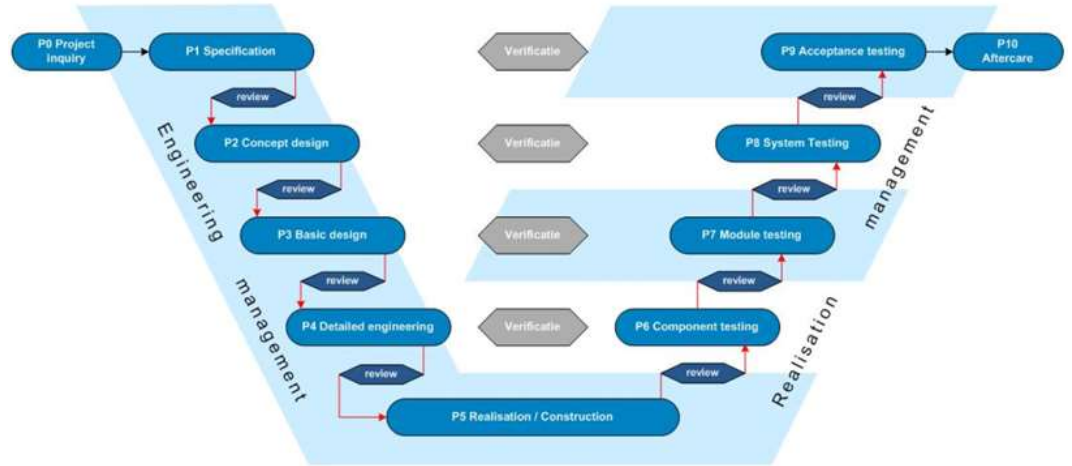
P0 Project inquiry

P1 Specification

Verificatie

P9 Acceptance testing

P10 Aftercare

review

review

P2 Concept design

Verificatie

P8 System Testing

Engineering

review

review

management

P3 Basic design

Verificatie

P7 Module testing

review

review

management

P4 Detailed engineering

Verificatie

P6 Component testing

review

review

Realisation

P5 Realisation / Construction